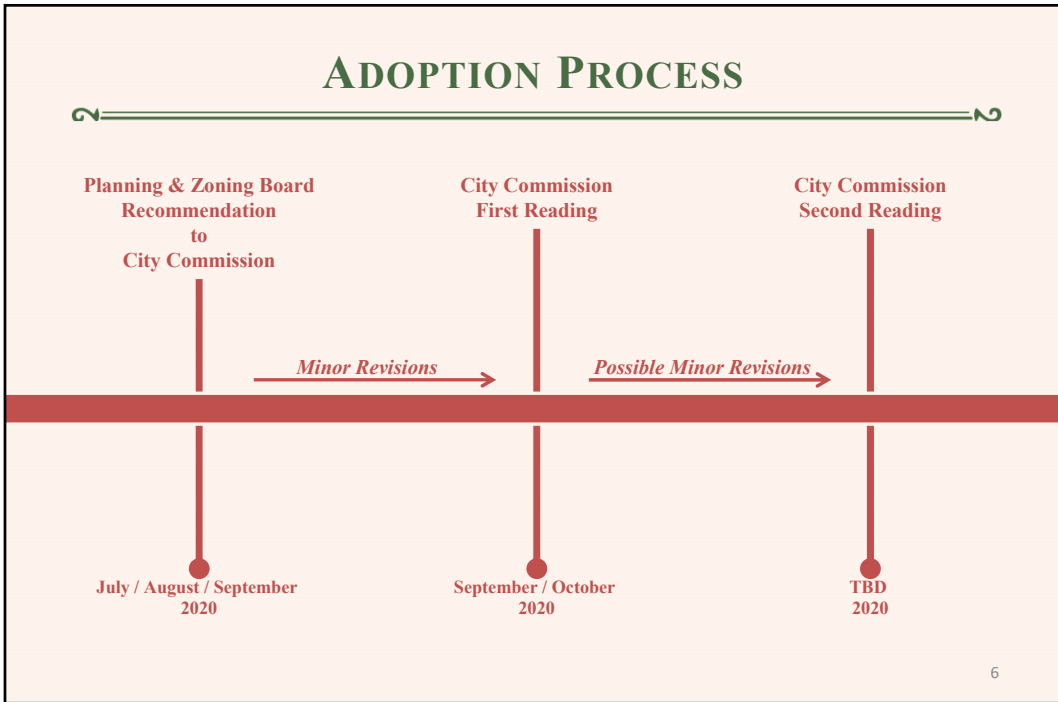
ADOPTION PROCESS

Planning & Zoning Board Recommendation to City Commission

City Commission First Reading

City Commission Second Reading

Minor Revisions

Possible Minor Revisions

July / August / September 2020

September / October 2020

TBD 2020

6